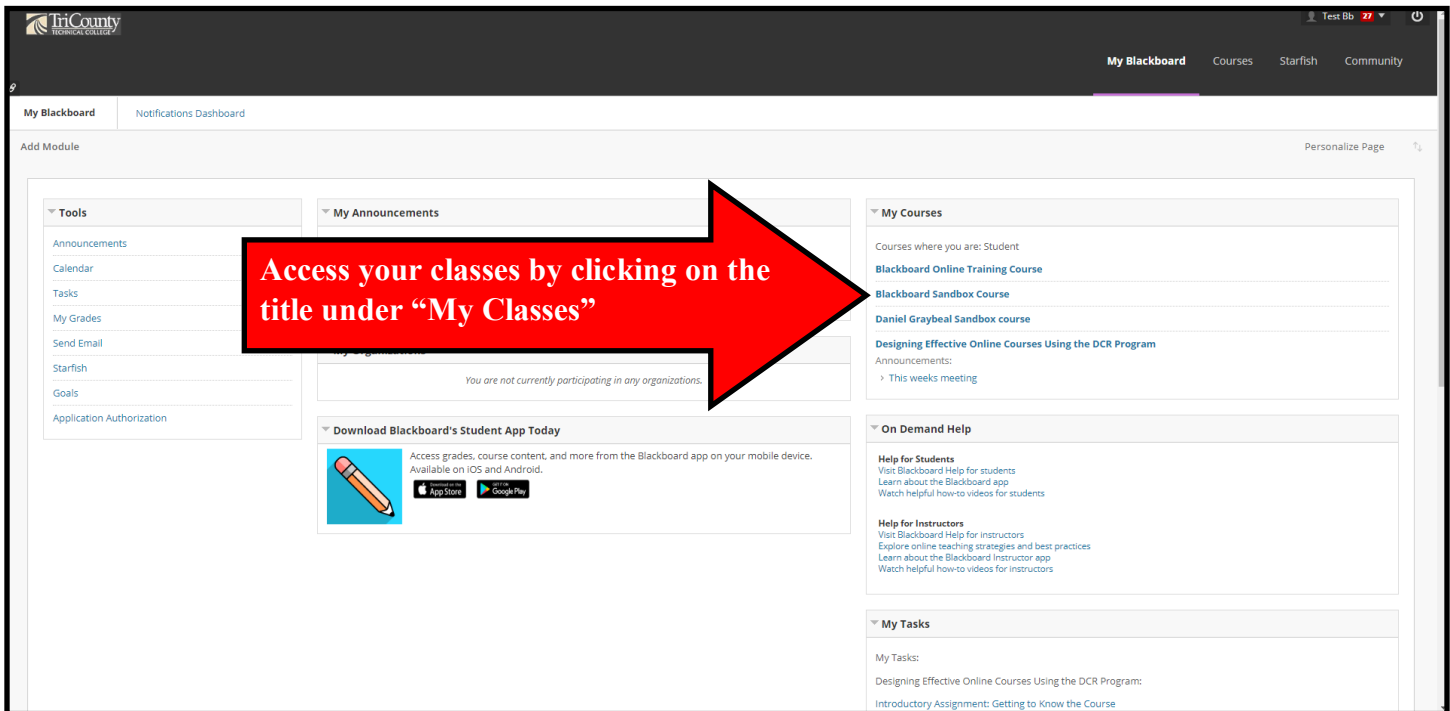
TriCounty TECHNICAL COLLEGE

Test Bb 27

My Blackboard Courses Starfish Community

My Blackboard Notifications Dashboard

Add Module

Personalize Page

Tools
Announcements
Calendar
Tasks
My Grades
Send Email
Starfish
Goals
Application Authorization

My Announcements

Access your classes by clicking on the title under "My Classes"

My Organizations
You are not currently participating in any organizations.

Download Blackboard's Student App Today
Access grades, course content, and more from the Blackboard app on your mobile device. Available on iOS and Android.
Download on the App Store
GET IT ON Google Play

My Courses
Courses where you are: Student
Blackboard Online Training Course
Blackboard Sandbox Course
Daniel Graybeal Sandbox course
Designing Effective Online Courses Using the DCR Program
Announcements:
› This weeks meeting

On Demand Help
Help for Students
Visit Blackboard Help for students
Learn about the Blackboard app
Watch helpful how-to videos for students

Help for Instructors
Visit Blackboard Help for instructors
Explore online teaching strategies and best practices
Learn about the Blackboard Instructor app
Watch helpful how-to videos for instructors

My Tasks
My Tasks:
Designing Effective Online Courses Using the DCR Program:
Introductory Assignment: Getting to Know the Course